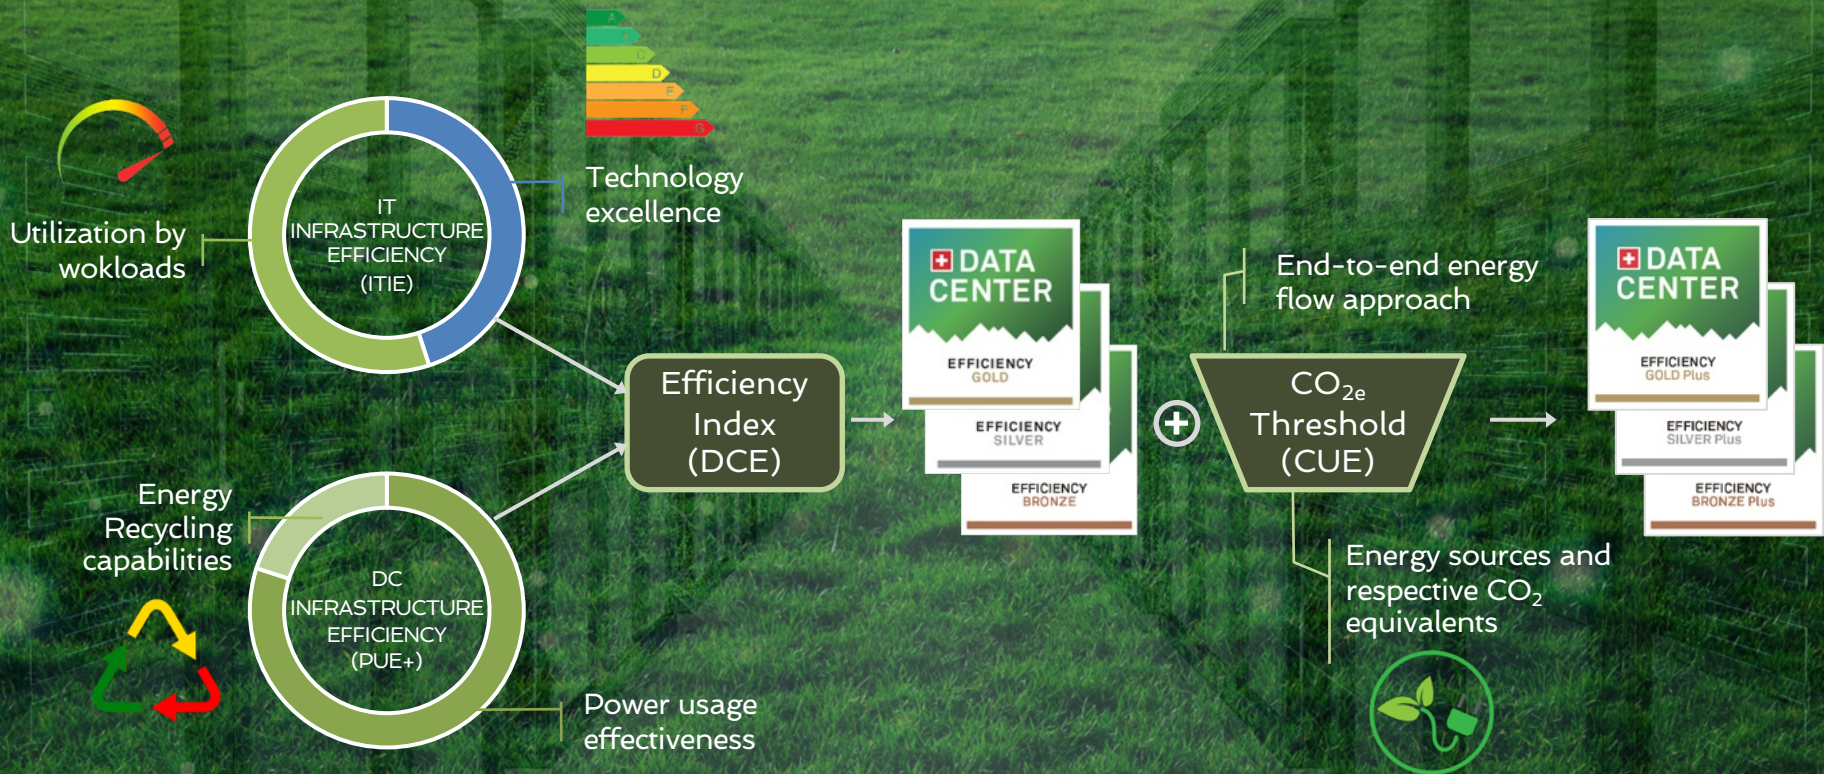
A
B
C
D
E
F
G

Technology excellence

Utilization by wokloads

IT INFRASTRUCTURE EFFICIENCY (ITIE)

Efficiency Index (DCE)

DATA CENTER
EFFICIENCY GOLD
EFFICIENCY SILVER
EFFICIENCY BRONZE

End-to-end energy flow approach

$CO_{2e}$ Threshold (CUE)

DATA CENTER
EFFICIENCY GOLD Plus
EFFICIENCY SILVER Plus
EFFICIENCY BRONZE Plus

Energy Recycling capabilities

DC INFRASTRUCTURE EFFICIENCY (PUE+)

Energy sources and respective $CO_2$ equivalents

Power usage effectiveness